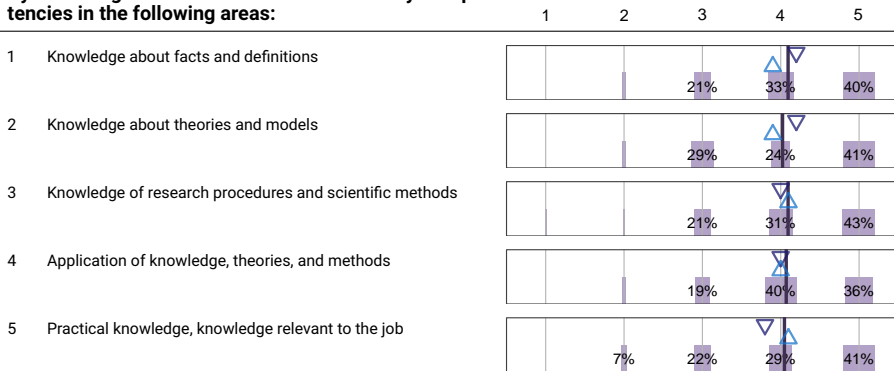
tencies in the following areas:

| | | 1 | 2 | 3 | 4 | 5 |
|---|---|---|---|---|---|---|
| 1 | Knowledge about facts and definitions | | | 21% | 33% | 40% |
| 2 | Knowledge about theories and models | | | 29% | 24% | 41% |
| 3 | Knowledge of research procedures and scientific methods | | | 21% | 31% | 43% |
| 4 | Application of knowledge, theories, and methods | | | 19% | 40% | 36% |
| 5 | Practical knowledge, knowledge relevant to the job | | 7% | 22% | 29% | 41% |